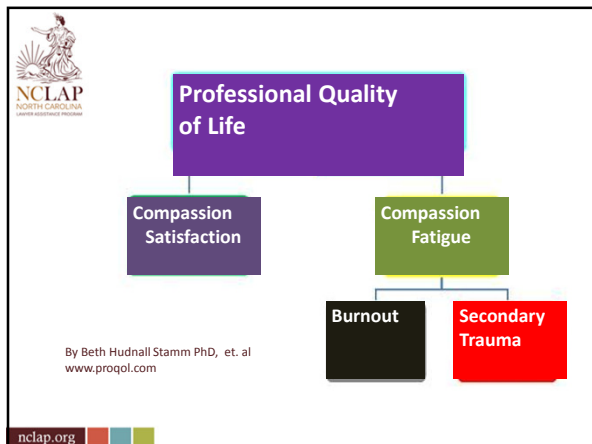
NCLAP
NORTH CAROLINA
LAWYER ASSISTANCE PROGRAM

Professional Quality of Life

Compassion Satisfaction

Compassion Fatigue

Burnout

Secondary Trauma

By Beth Hudnall Stamm PhD, et. al
www.proqol.com

nclap.org